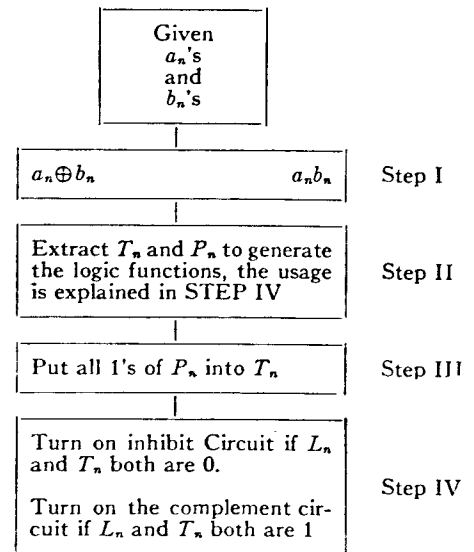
Given $a_n$'s and $b_n$'s

$a_n \oplus b_n$ $a_n b_n$

Step I

Extract $T_n$ and $P_n$ to generate the logic functions, the usage is explained in STEP IV

Step II

Put all 1's of $P_n$ into $T_n$

Step III

Turn on inhibit Circuit if $L_n$ and $T_n$ both are 0.

Turn on the complement circuit if $L_n$ and $T_n$ both are 1

Step IV